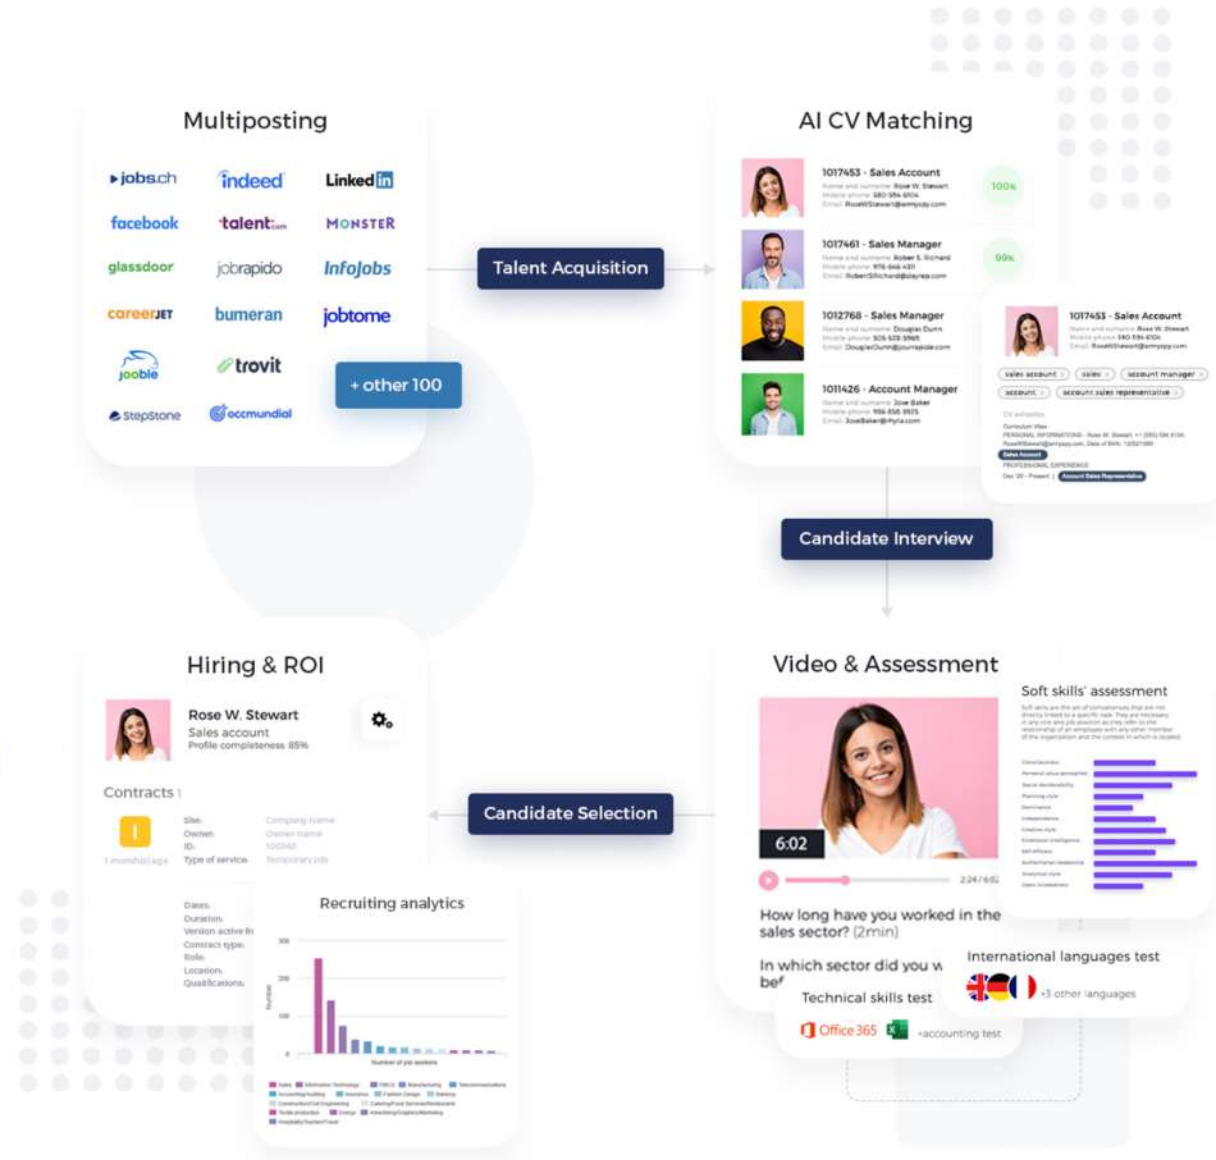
Multiposting

jobs.ch indeed LinkedIn
facebook talent.com MONSTER
glassdoor jobrapido InfoJobs
careerJET bumeran jobtome
jooble trovit
StepStone occmundial

+ other 100

Talent Acquisition

AI CV Matching

1017453 - Sales Account
100%

1017461 - Sales Manager
99%

1012768 - Sales Manager

1011426 - Account Manager

1017453 - Sales Account

sales account sales account manager
account account sales representative

Candidate Interview

Hiring & ROI

Rose W. Stewart
Sales account
Profile completeness 85%

Contracts

Site:
Owner:
ID:
Type of service:

Dates:
Duration:
Version active fr
Contract type:
Role:
Location:
Qualifications:

Candidate Selection

Recruiting analytics

Video & Assessment

Soft skills' assessment

6:02

How long have you worked in the sales sector? (2min)

In which sector did you w bef

International languages test
+3 other languages

Technical skills test
Office 365 +accounting test